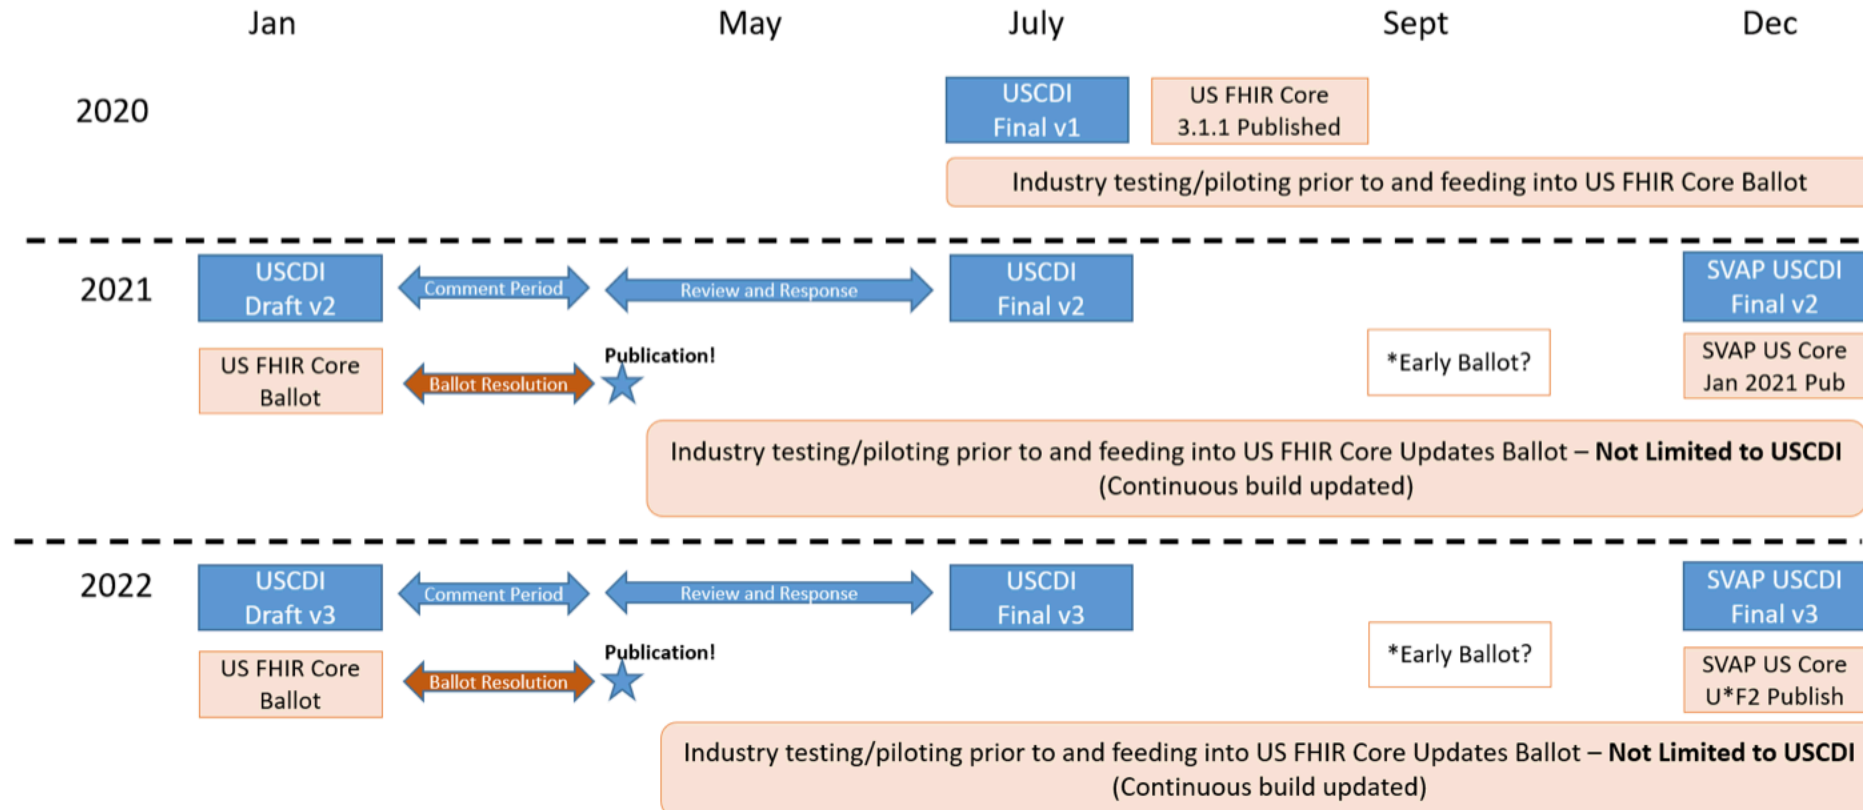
Jan May July Sept Dec

2020

USCDI Final v1

US FHIR Core 3.1.1 Published

Industry testing/piloting prior to and feeding into US FHIR Core Ballot

2021

USCDI Draft v2

Comment Period

Review and Response

USCDI Final v2

SVAP USCDI Final v2

US FHIR Core Ballot

Ballot Resolution

Publication!

*Early Ballot?

SVAP US Core Jan 2021 Pub

Industry testing/piloting prior to and feeding into US FHIR Core Updates Ballot – **Not Limited to USCDI** (Continuous build updated)

2022

USCDI Draft v3

Comment Period

Review and Response

USCDI Final v3

SVAP USCDI Final v3

US FHIR Core Ballot

Ballot Resolution

Publication!

*Early Ballot?

SVAP US Core U*F2 Publish

Industry testing/piloting prior to and feeding into US FHIR Core Updates Ballot – **Not Limited to USCDI** (Continuous build updated)